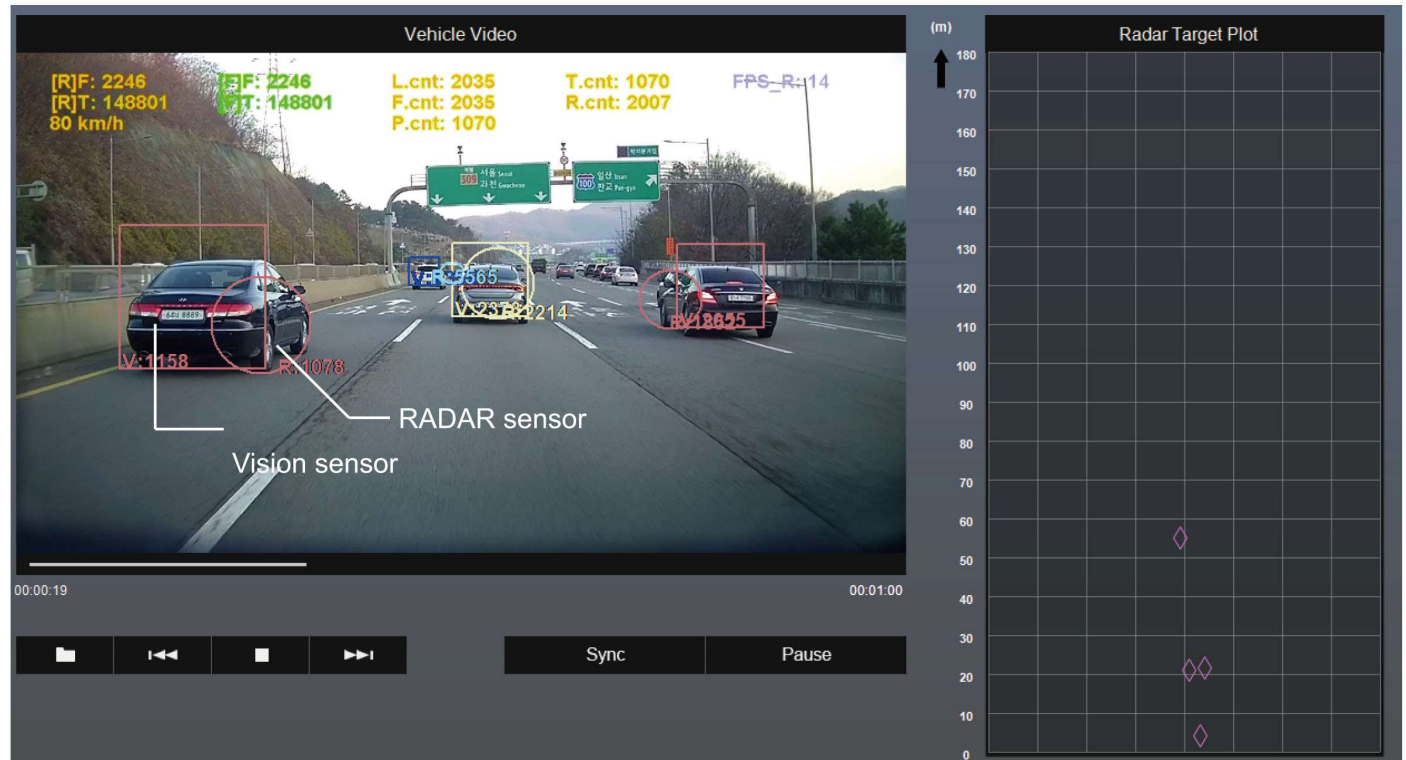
Vehicle Video

[R]F: 2246
[R]T: 148801
80 km/h

[F]F: 2246
[F]T: 148801

L.cnt: 2035
F.cnt: 2035
P.cnt: 1070

T.cnt: 1070
R.cnt: 2007

FPS_R: 14

309 서울 Seoul
과천 Gwacheon

100 일산 Ilsan
판교 Pan-gyo

V:5565
V:2378
R:2214
V:1158
R:1078
R:18625

RADAR sensor

Vision sensor

00:00:19
00:01:00

Sync
Pause

Radar Target Plot

(m)
180
170
160
150
140
130
120
110
100
90
80
70
60
50
40
30
20
10
0